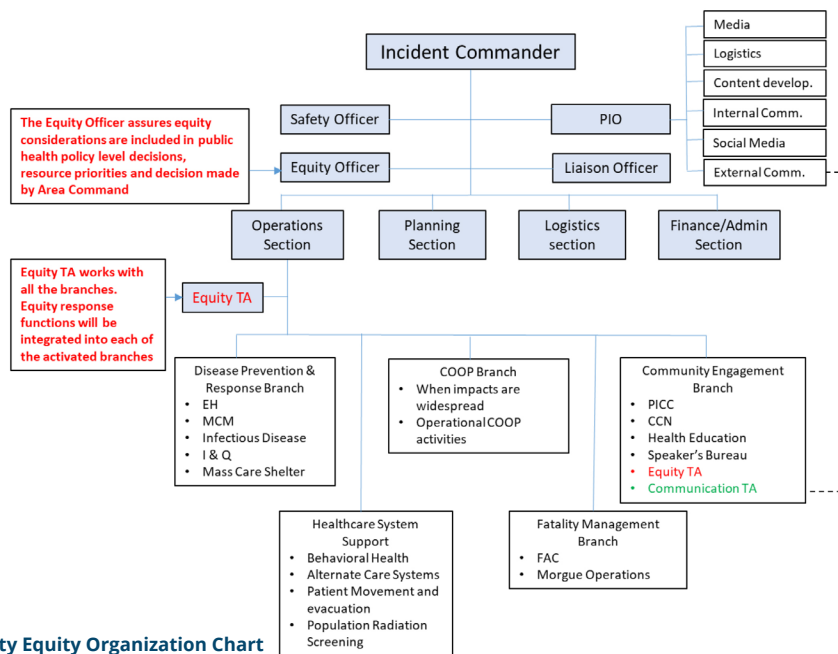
Incident Commander

Media
Logistics
Content develop.
Internal Comm.
Social Media
External Comm.

The Equity Officer assures equity considerations are included in public health policy level decisions, resource priorities and decision made by Area Command

Safety Officer
PIO
Equity Officer
Liaison Officer

Operations Section
Planning Section
Logistics section
Finance/Admin Section

Equity TA works with all the branches. Equity response functions will be integrated into each of the activated branches

Equity TA

Disease Prevention & Response Branch
- EH
- MCM
- Infectious Disease
- I & Q
- Mass Care Shelter

COOP Branch
- When impacts are widespread
- Operational COOP activities

Community Engagement Branch
- PICC
- CCN
- Health Education
- Speaker's Bureau
- Equity TA
- Communication TA

Healthcare System Support
- Behavioral Health
- Alternate Care Systems
- Patient Movement and evacuation
- Population Radiation Screening

Fatality Management Branch
- FAC
- Morgue Operations

ty Equity Organization Chart